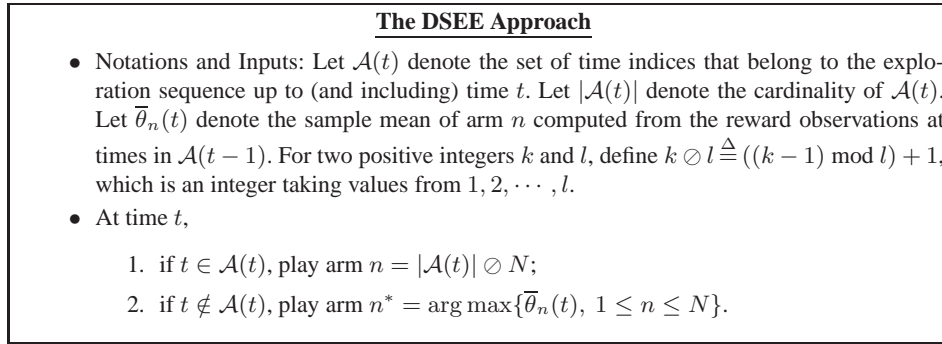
**The DSEE Approach**

- Notations and Inputs: Let $\mathcal{A}(t)$ denote the set of time indices that belong to the exploration sequence up to (and including) time $t$. Let $|\mathcal{A}(t)|$ denote the cardinality of $\mathcal{A}(t)$. Let $\overline{\theta}_n(t)$ denote the sample mean of arm $n$ computed from the reward observations at times in $\mathcal{A}(t-1)$. For two positive integers $k$ and $l$, define $k \oslash l \stackrel{\Delta}{=} ((k-1) \bmod l) + 1$, which is an integer taking values from $1, 2, \cdots, l$.
- At time $t$,

1. if $t \in \mathcal{A}(t)$, play arm $n = |\mathcal{A}(t)| \oslash N$;
2. if $t \notin \mathcal{A}(t)$, play arm $n^* = \arg\max\{\overline{\theta}_n(t),\ 1 \leq n \leq N\}$.